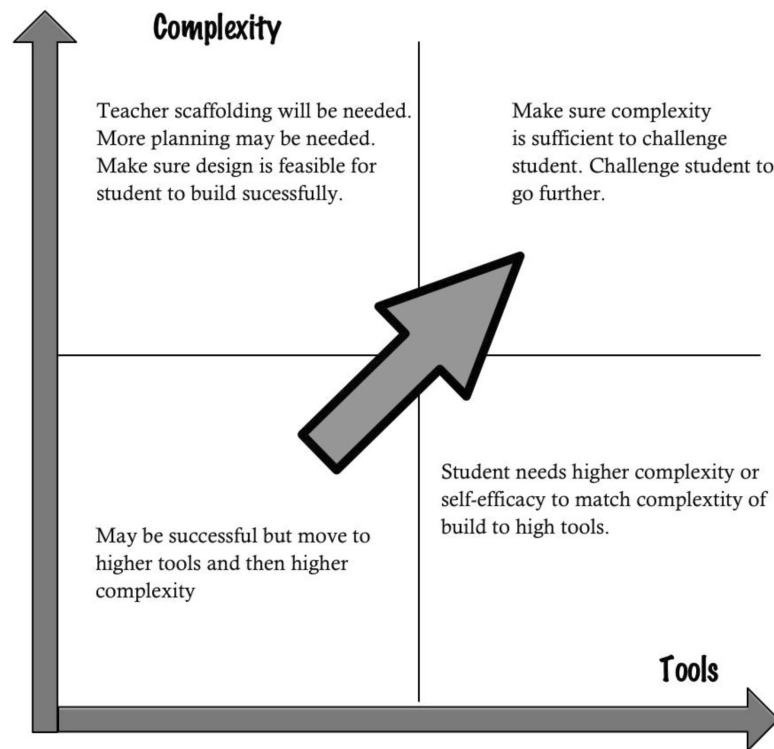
Complexity

Teacher scaffolding will be needed. More planning may be needed. Make sure design is feasible for student to build sucessfully.

Make sure complexity is sufficient to challenge student. Challenge student to go further.

May be successful but move to higher tools and then higher complexity

Student needs higher complexity or self-efficacy to match complextity of build to high tools.

Tools